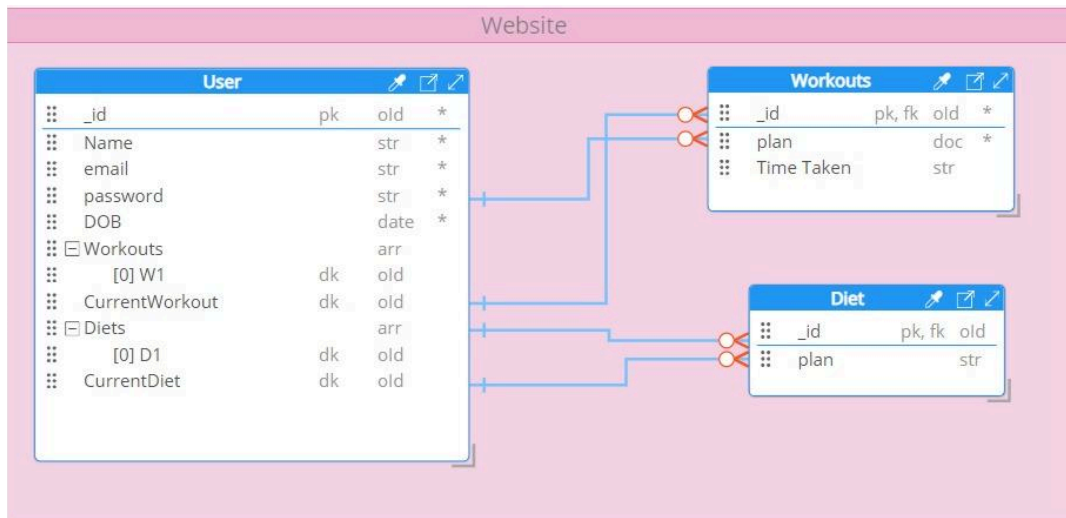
Website

User

| | | | |
|---|---|---|---|
| _id | pk | oId | * |
| Name | | str | * |
| email | | str | * |
| password | | str | * |
| DOB | | date | * |
| Workouts | | arr | |
| [0] W1 | dk | oId | |
| CurrentWorkout | dk | oId | |
| Diets | | arr | |
| [0] D1 | dk | oId | |
| CurrentDiet | dk | oId | |

Workouts

| | | | |
|---|---|---|---|
| _id | pk, fk | oId | * |
| plan | | doc | * |
| Time Taken | | str | |

Diet

| | | |
|---|---|---|
| _id | pk, fk | oId |
| plan | | str |